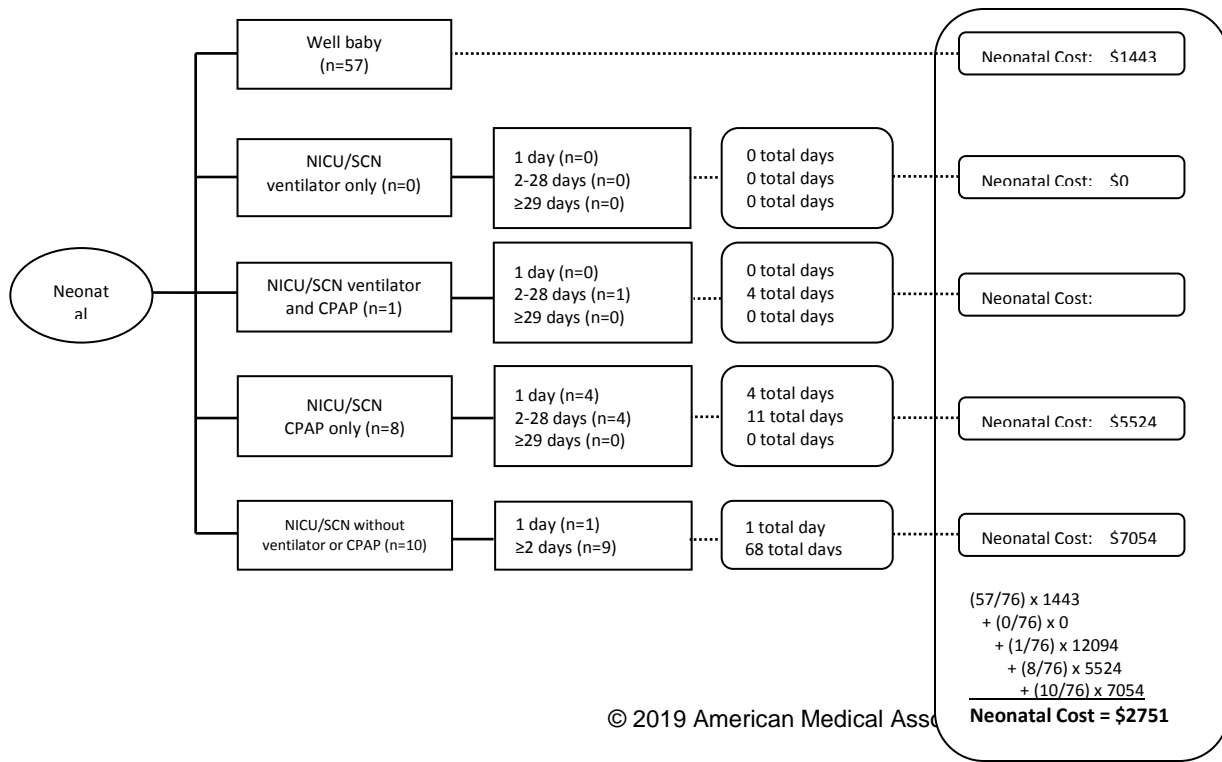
Neonatal

Well baby (n=57)

Neonatal Cost: $1443

NICU/SCN ventilator only (n=0)

1 day (n=0)
2-28 days (n=0)
≥29 days (n=0)

0 total days
0 total days
0 total days

Neonatal Cost: $0

NICU/SCN ventilator and CPAP (n=1)

1 day (n=0)
2-28 days (n=1)
≥29 days (n=0)

0 total days
4 total days
0 total days

Neonatal Cost:

NICU/SCN CPAP only (n=8)

1 day (n=4)
2-28 days (n=4)
≥29 days (n=0)

4 total days
11 total days
0 total days

Neonatal Cost: $5524

NICU/SCN without ventilator or CPAP (n=10)

1 day (n=1)
≥2 days (n=9)

1 total day
68 total days

Neonatal Cost: $7054

(57/76) x 1443
+ (0/76) x 0
+ (1/76) x 12094
+ (8/76) x 5524
+ (10/76) x 7054
**Neonatal Cost = $2751**

© 2019 American Medical Asso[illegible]